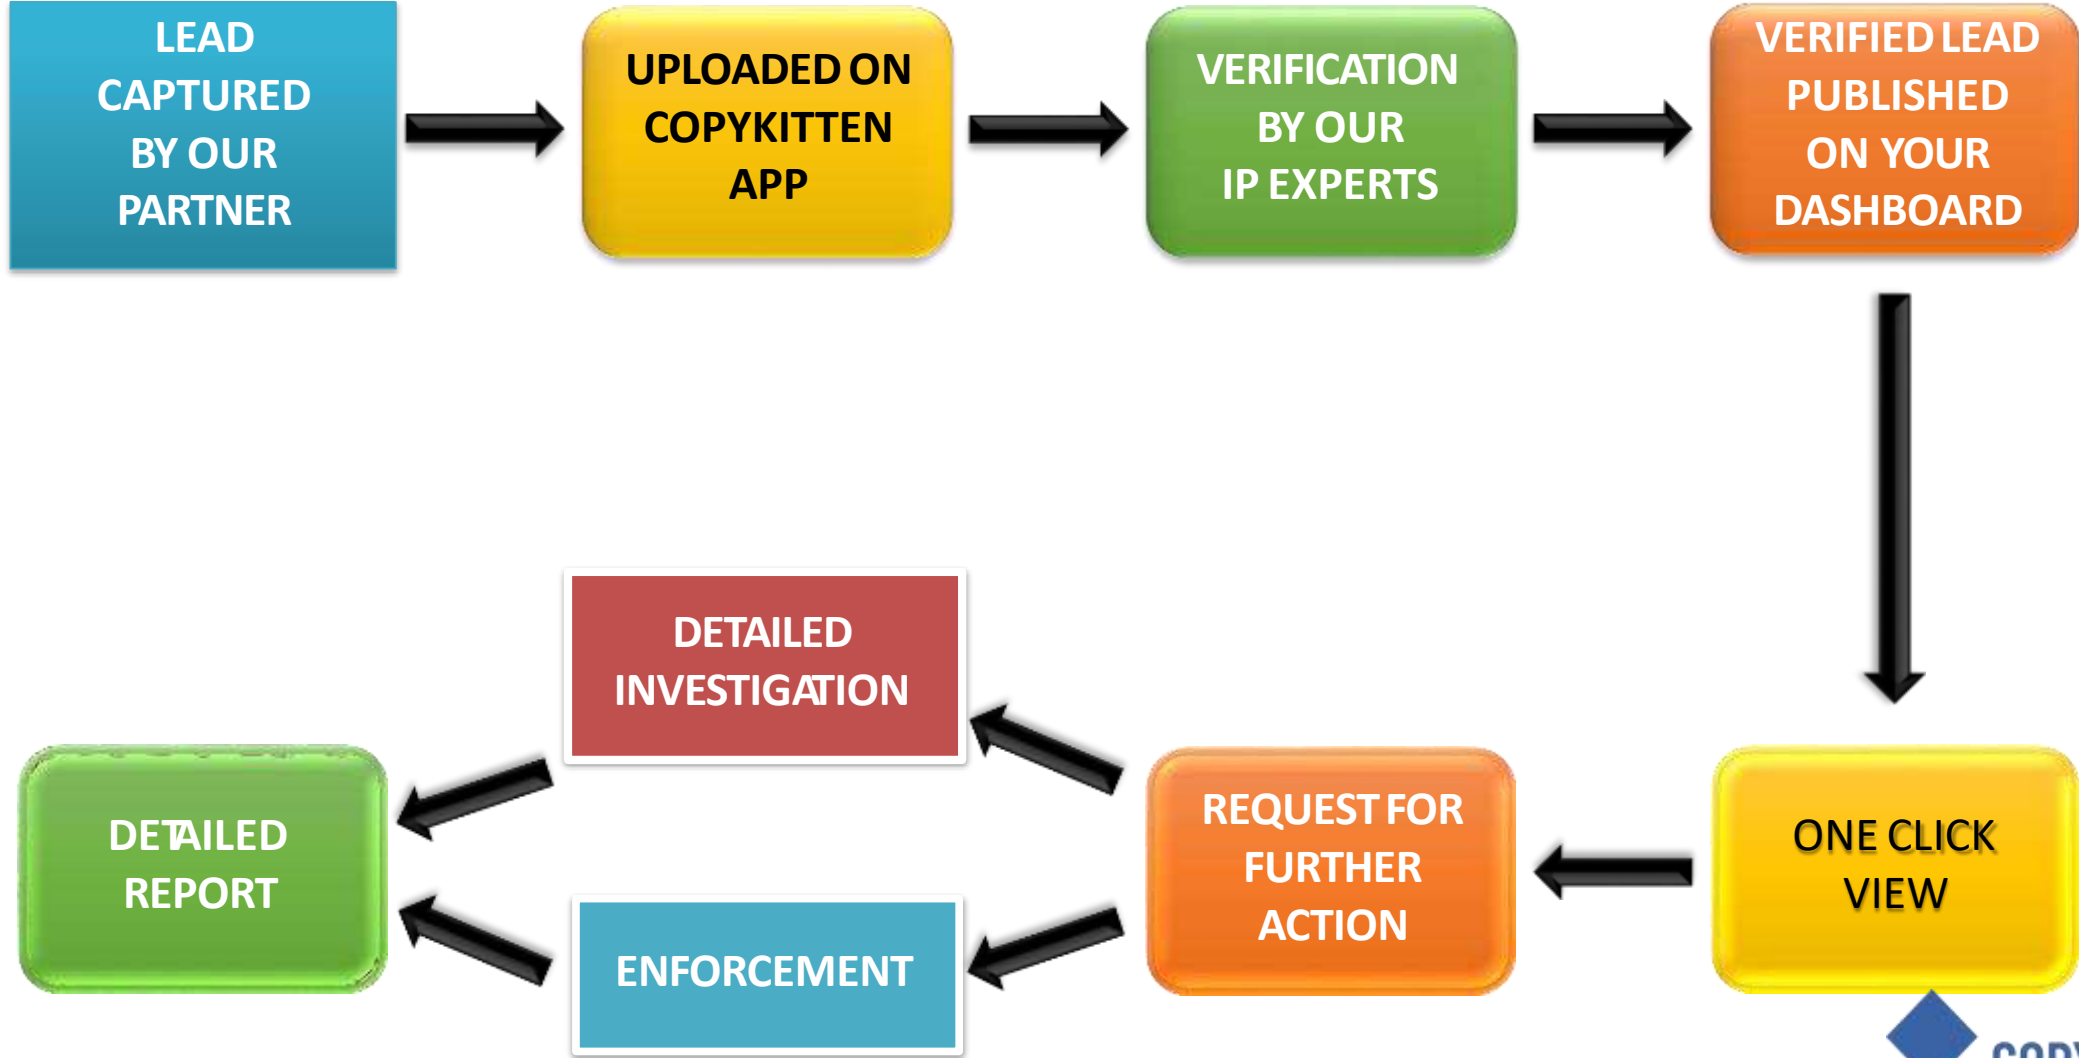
LEAD CAPTURED BY OUR PARTNER

UPLOADED ON COPYKITTEN APP

VERIFICATION BY OUR IP EXPERTS

VERIFIED LEAD PUBLISHED ON YOUR DASHBOARD

ONE CLICK VIEW

REQUEST FOR FURTHER ACTION

DETAILED INVESTIGATION

ENFORCEMENT

DETAILED REPORT

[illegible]